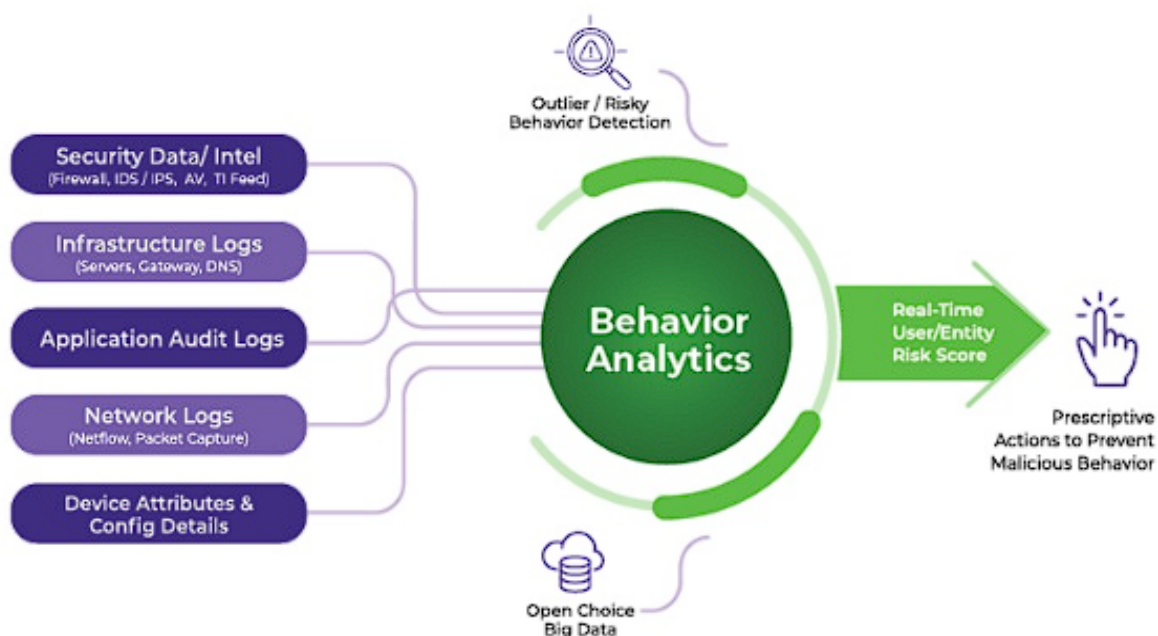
Outlier / Risky Behavior Detection

Security Data/ Intel
(Firewall, IDS / IPS, AV, TI Feed)

Infrastructure Logs
(Servers, Gateway, DNS)

Application Audit Logs

Network Logs
(Netflow, Packet Capture)

Device Attributes & Config Details

Behavior Analytics

Real-Time User/Entity Risk Score

Prescriptive Actions to Prevent Malicious Behavior

Open Choice Big Data